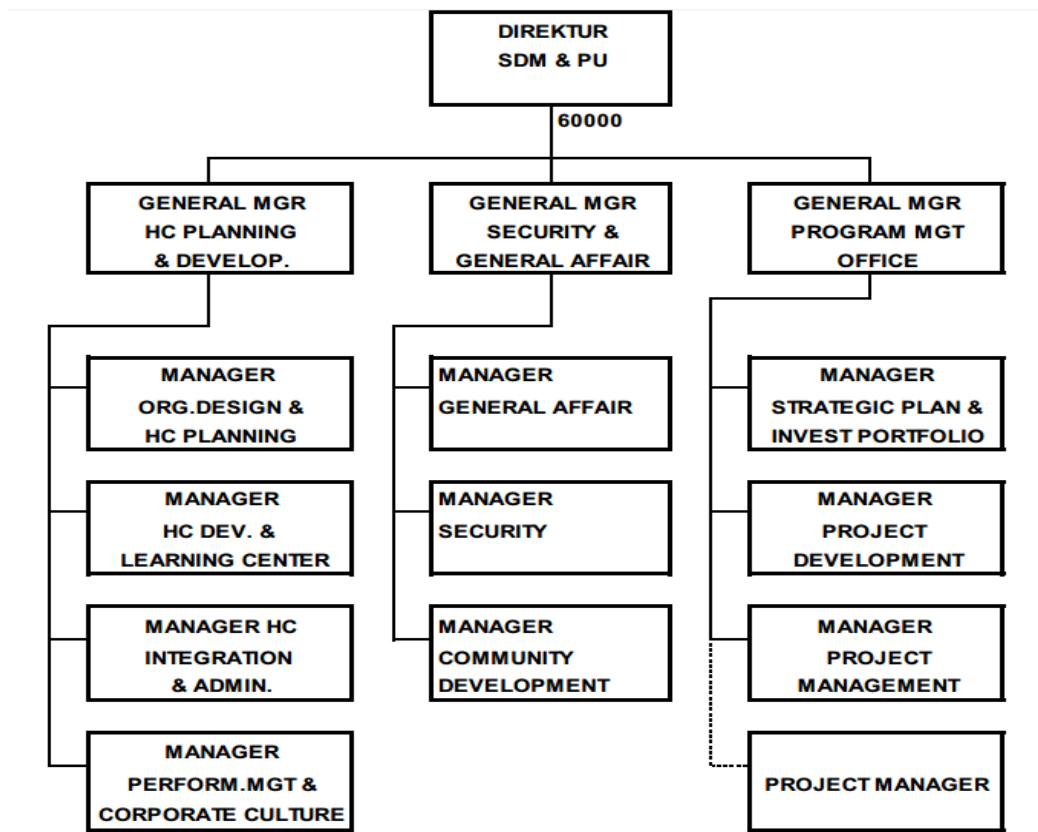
DIREKTUR
SDM & PU

60000

GENERAL MGR
HC PLANNING
& DEVELOP.

GENERAL MGR
SECURITY &
GENERAL AFFAIR

GENERAL MGR
PROGRAM MGT
OFFICE

MANAGER
ORG.DESIGN &
HC PLANNING

MANAGER
HC DEV. &
LEARNING CENTER

MANAGER HC
INTEGRATION
& ADMIN.

MANAGER
PERFORM.MGT &
CORPORATE CULTURE

MANAGER
GENERAL AFFAIR

MANAGER
SECURITY

MANAGER
COMMUNITY
DEVELOPMENT

MANAGER
STRATEGIC PLAN &
INVEST PORTFOLIO

MANAGER
PROJECT
DEVELOPMENT

MANAGER
PROJECT
MANAGEMENT

PROJECT MANAGER